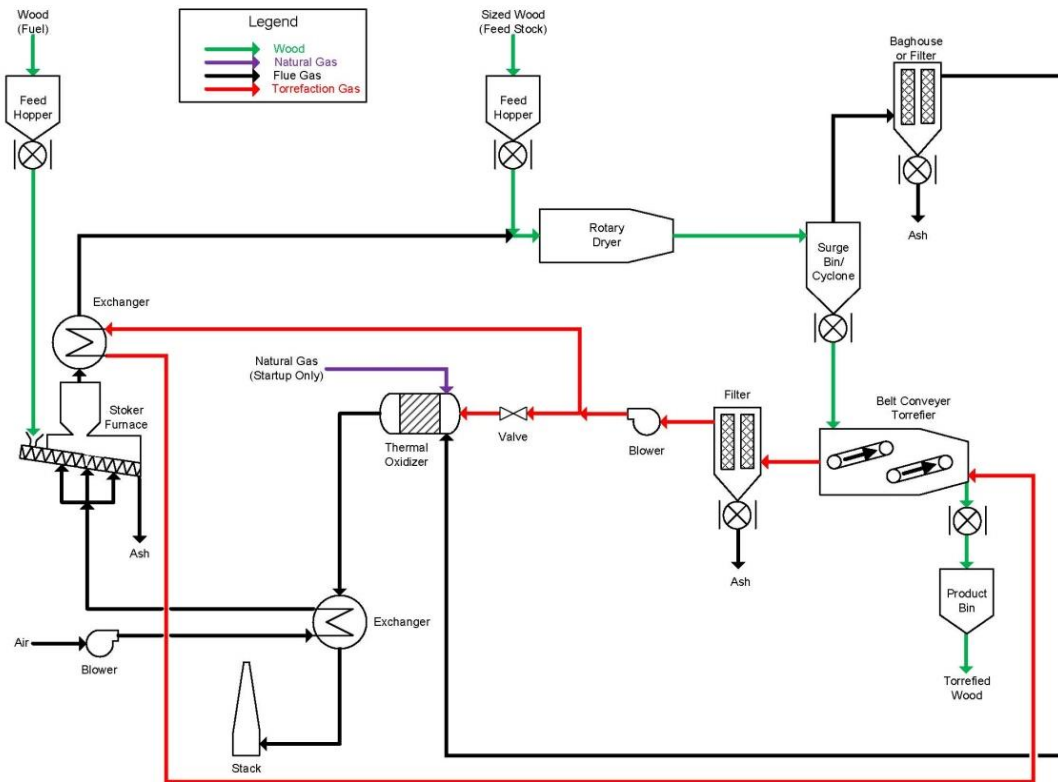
Wood (Fuel)

Legend
Wood
Natural Gas
Flue Gas
Torrefaction Gas

Sized Wood (Feed Stock)

Baghouse or Filter

Feed Hopper

Feed Hopper

Ash

Rotary Dryer

Surge Bin/ Cyclone

Exchanger

Natural Gas (Startup Only)

Stoker Furnace

Thermal Oxidizer

Valve

Blower

Filter

Belt Conveyer Torrefier

Ash

Ash

Exchanger

Air

Blower

Product Bin

Torrefied Wood

Stack